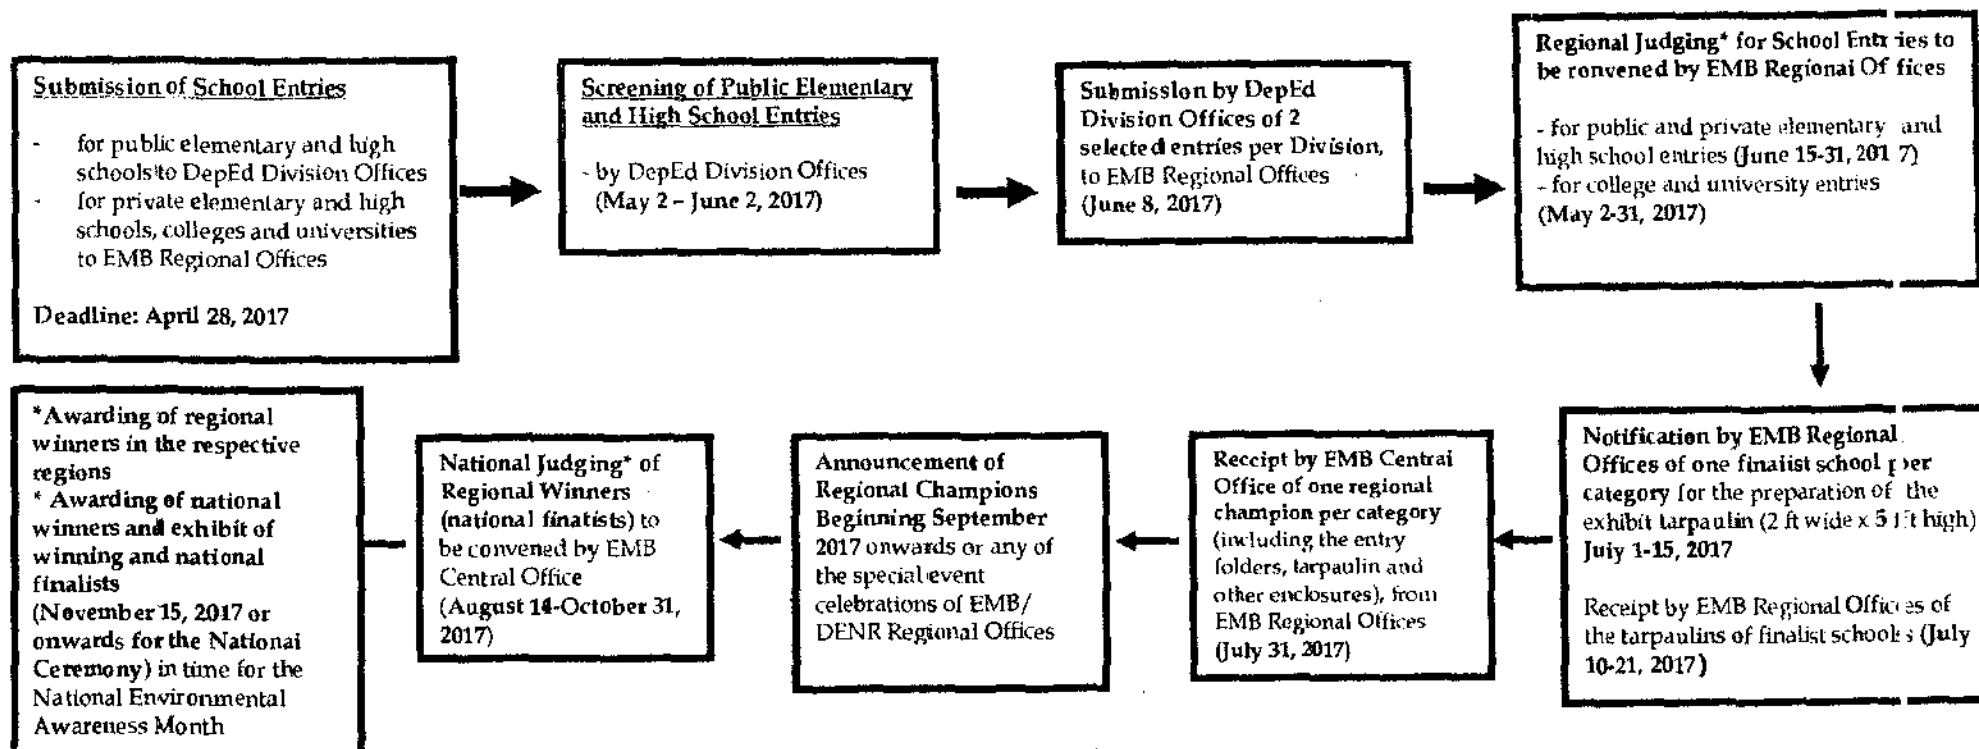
Submission of School Entries

- for public elementary and high schools to DepEd Division Offices
- for private elementary and high schools, colleges and universities to EMB Regional Offices

Deadline: April 28, 2017

Screening of Public Elementary and High School Entries

- by DepEd Division Offices (May 2 – June 2, 2017)

Submission by DepEd Division Offices of 2 selected entries per Division, to EMB Regional Offices (June 8, 2017)

Regional Judging* for School Entries to be convened by EMB Regional Offices

- for public and private elementary and high school entries (June 15-31, 2017)
- for college and university entries (May 2-31, 2017)

Notification by EMB Regional Offices of one finalist school per category for the preparation of the exhibit tarpaulin (2 ft wide x 5 ft high) July 1-15, 2017

Receipt by EMB Regional Offices of the tarpaulins of finalist schools (July 10-21, 2017)

Receipt by EMB Central Office of one regional champion per category (including the entry folders, tarpaulin and other enclosures), from EMB Regional Offices (July 31, 2017)

Announcement of Regional Champions Beginning September 2017 onwards or any of the special event celebrations of EMB/ DENR Regional Offices

National Judging* of Regional Winners (national finalists) to be convened by EMB Central Office (August 14-October 31, 2017)

*Awarding of regional winners in the respective regions
* Awarding of national winners and exhibit of winning and national finalists (November 15, 2017 or onwards for the National Ceremony) in time for the National Environmental Awareness Month